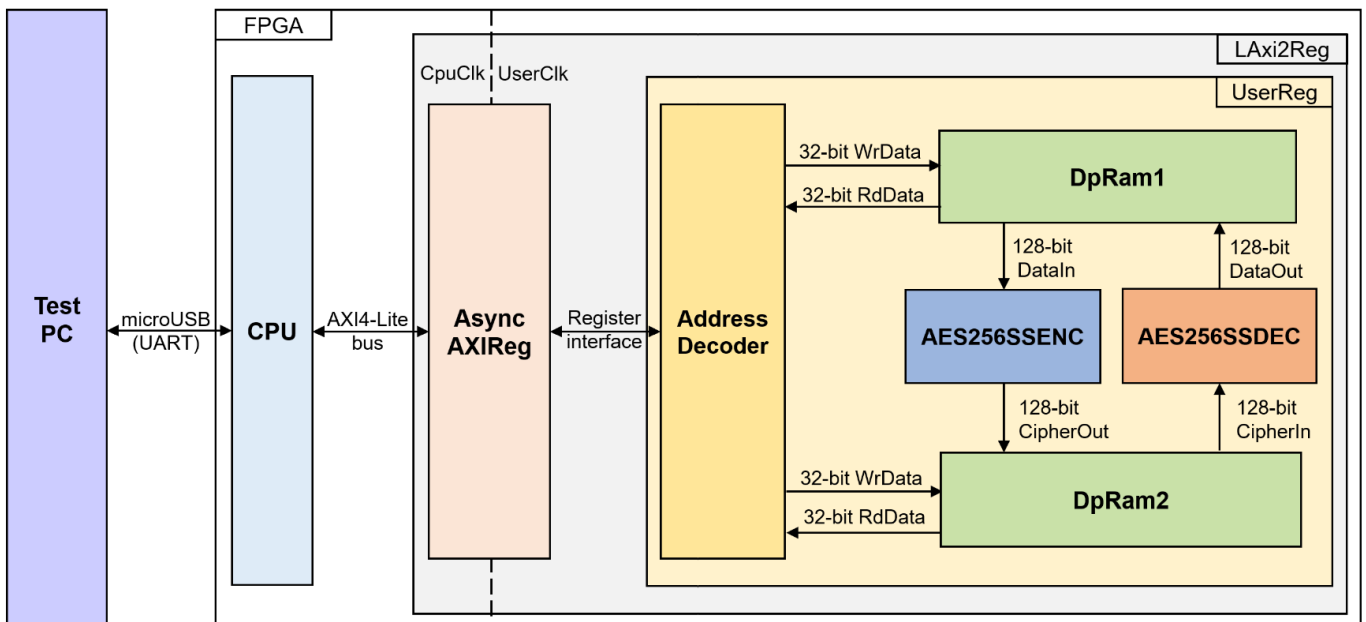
FPGA

LAxi2Reg

CpuClk UserClk

UserReg

Test PC

microUSB (UART)

CPU

AXI4-Lite bus

Async AXIReg

Register interface

Address Decoder

32-bit WrData

32-bit RdData

DpRam1

128-bit DataIn

128-bit DataOut

AES256SSENC

AES256SSDEC

128-bit CipherOut

128-bit CipherIn

32-bit WrData

32-bit RdData

DpRam2